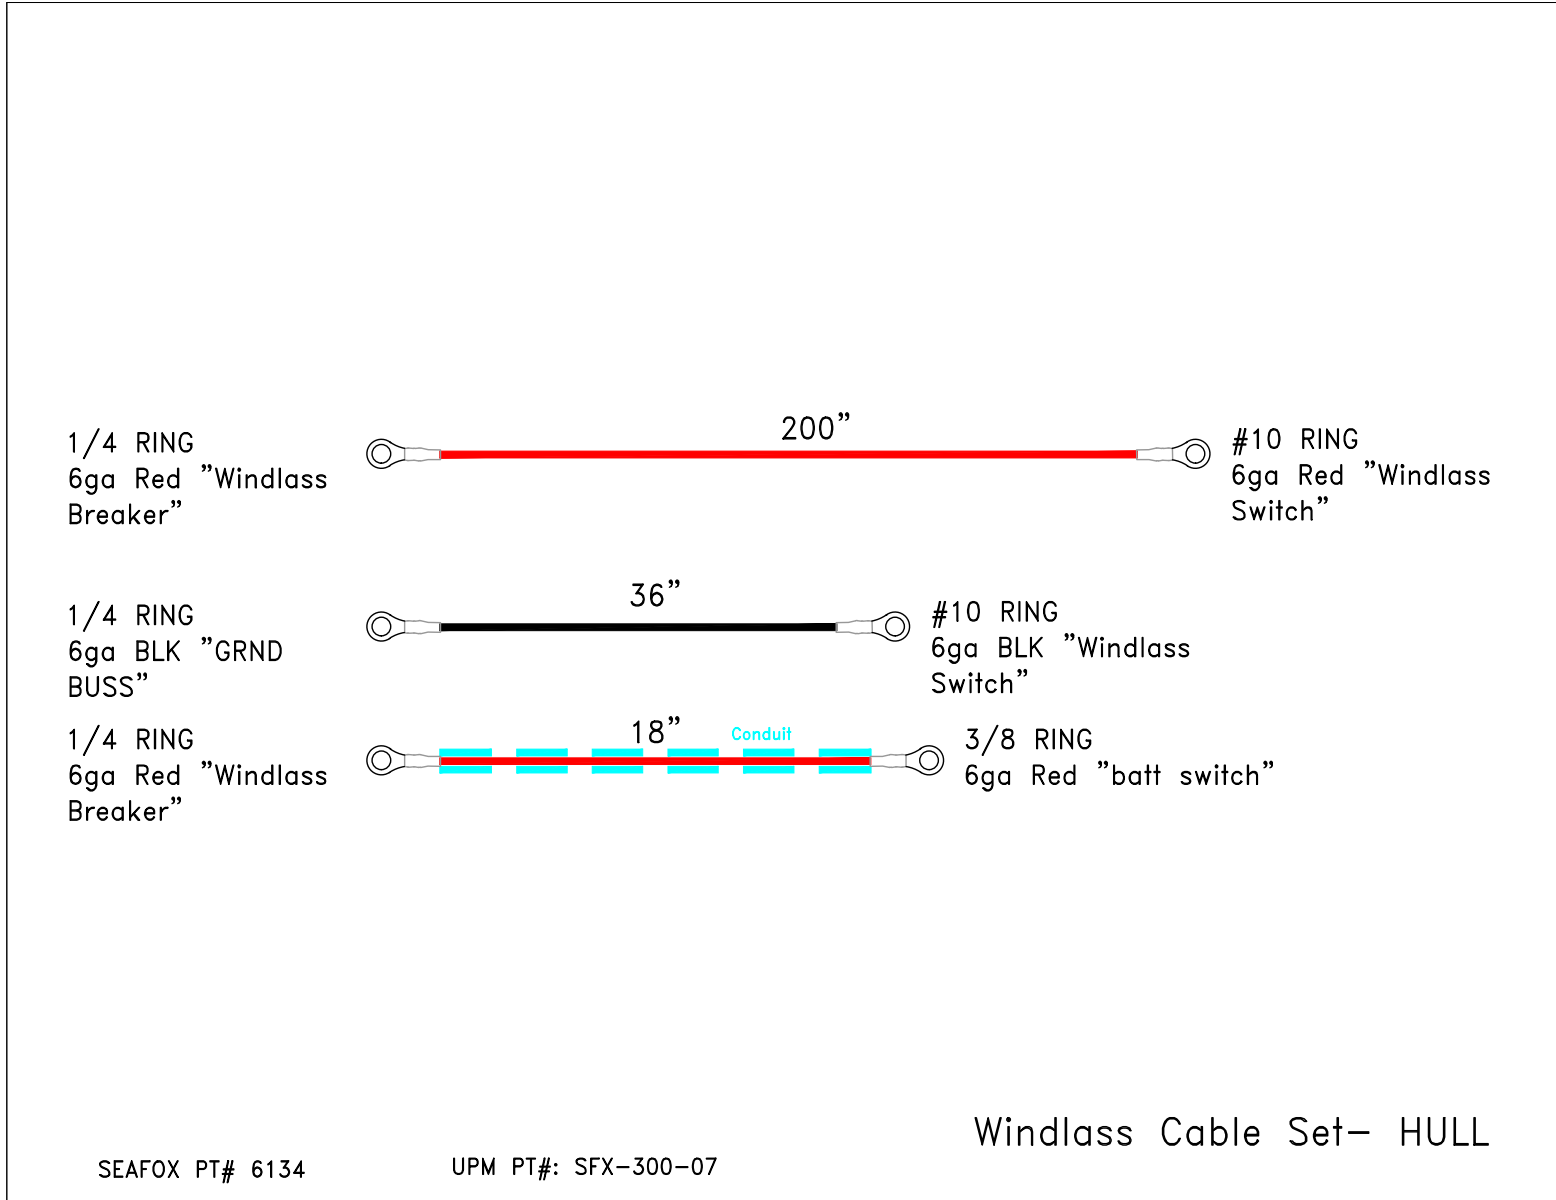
1/4 RING
6ga Red "Windlass Breaker"

200"

#10 RING
6ga Red "Windlass Switch"

1/4 RING
6ga BLK "GRND BUSS"

36"

#10 RING
6ga BLK "Windlass Switch"

1/4 RING
6ga Red "Windlass Breaker"

18"

Conduit

3/8 RING
6ga Red "batt switch"

Windlass Cable Set- HULL

SEAFOX PT# 6134

UPM PT#: SFX-300-07